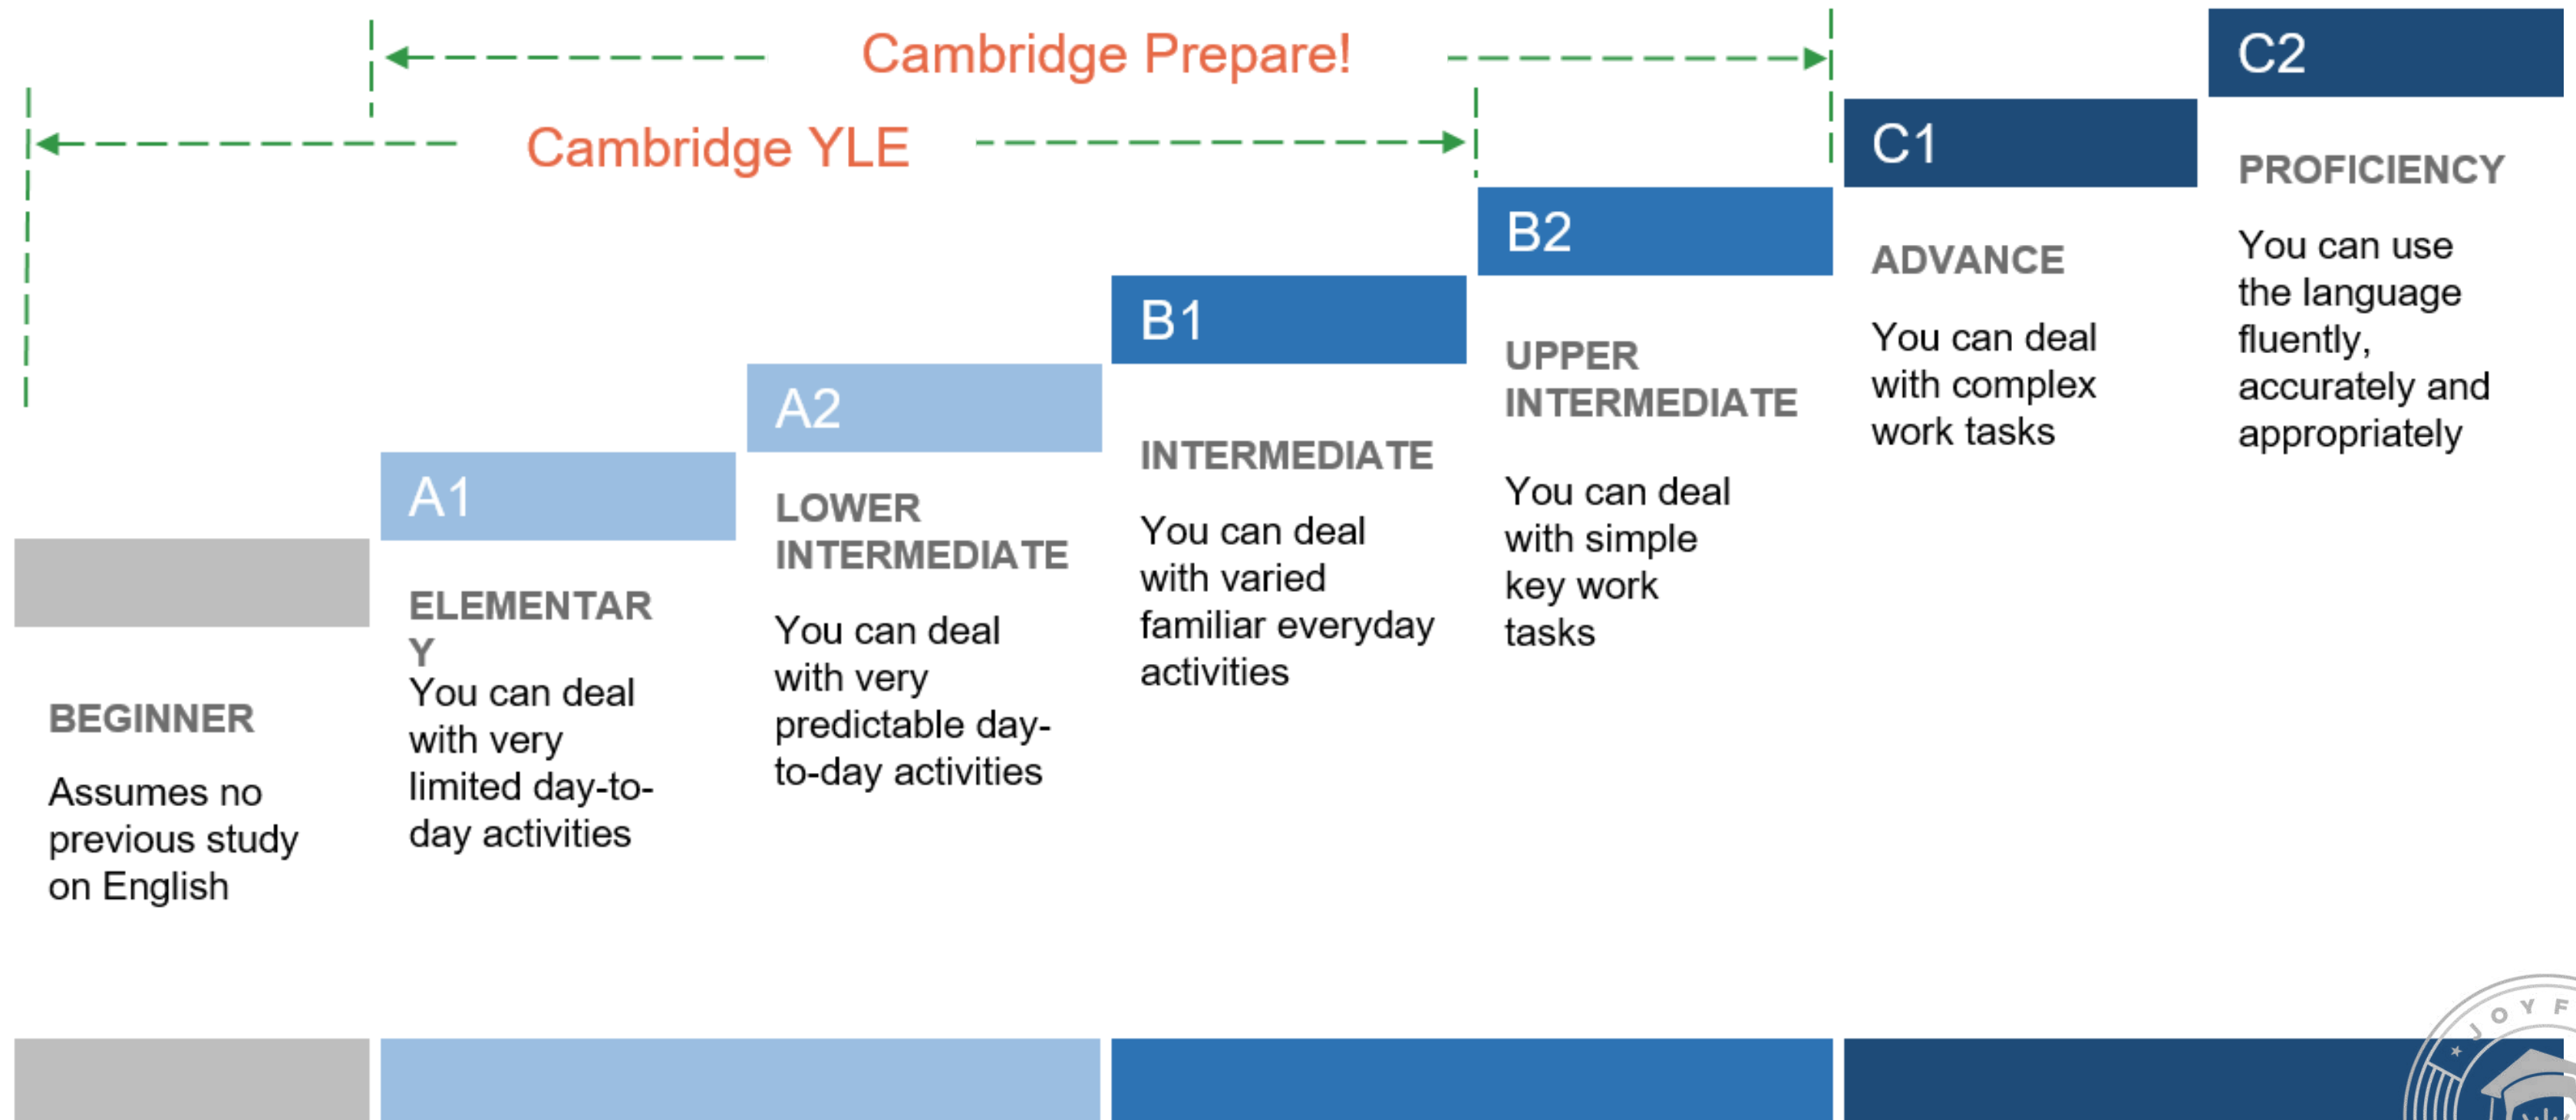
Cambridge Prepare!

Cambridge YLE

C2

C1

B2

B1

A2

A1

BEGINNER

Assumes no previous study on English

ELEMENTAR Y

You can deal with very limited day-to-day activities

LOWER INTERMEDIATE

You can deal with very predictable day-to-day activities

INTERMEDIATE

You can deal with varied familiar everyday activities

UPPER INTERMEDIATE

You can deal with simple key work tasks

ADVANCE

You can deal with complex work tasks

PROFICIENCY

You can use the language fluently, accurately and appropriately

JOYF